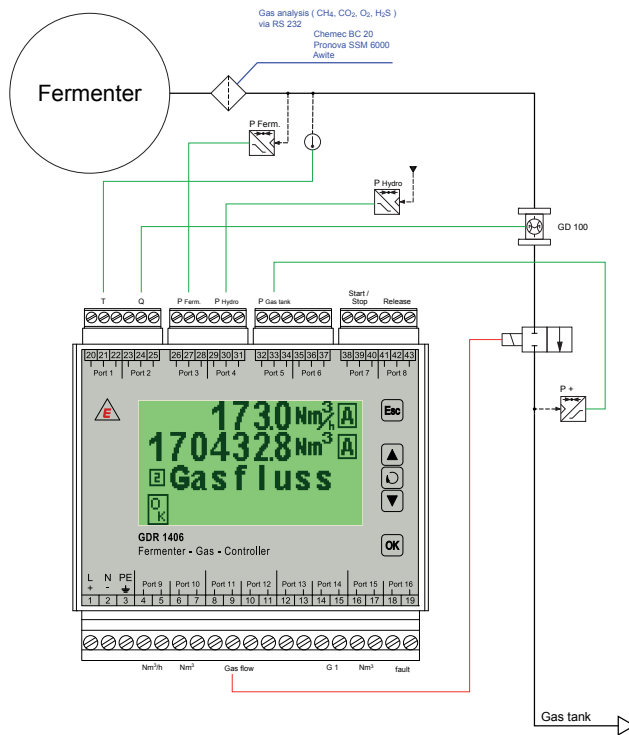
Gas analysis ( $CH_4$, $CO_2$, $O_2$, $H_2S$ ) via RS 232

Chemec BC 20
Pronova SSM 6000
Awite

Fermenter

P Ferm.

P Hydro

GD 100

T Q P Ferm. P Hydro P Gas tank Start / Stop Release

20 21 22 23 24 25 26 27 28 29 30 31 32 33 34 35 36 37 38 39 40 41 42 43

Port 1 Port 2 Port 3 Port 4 Port 5 Port 6 Port 7 Port 8

P +

E

173.0 Nm³/h A
1704328 Nm³ A
2 Gasfluss
Ok

Esc

OK

GDR 1406
Fermenter - Gas - Controller

L + N - PE Port 9 Port 10 Port 11 Port 12 Port 13 Port 14 Port 15 Port 16

1 2 3 4 5 6 7 8 9 10 11 12 13 14 15 16 17 18 19

Nm³/h Nm³ Gas flow G 1 Nm³ fault

Gas tank